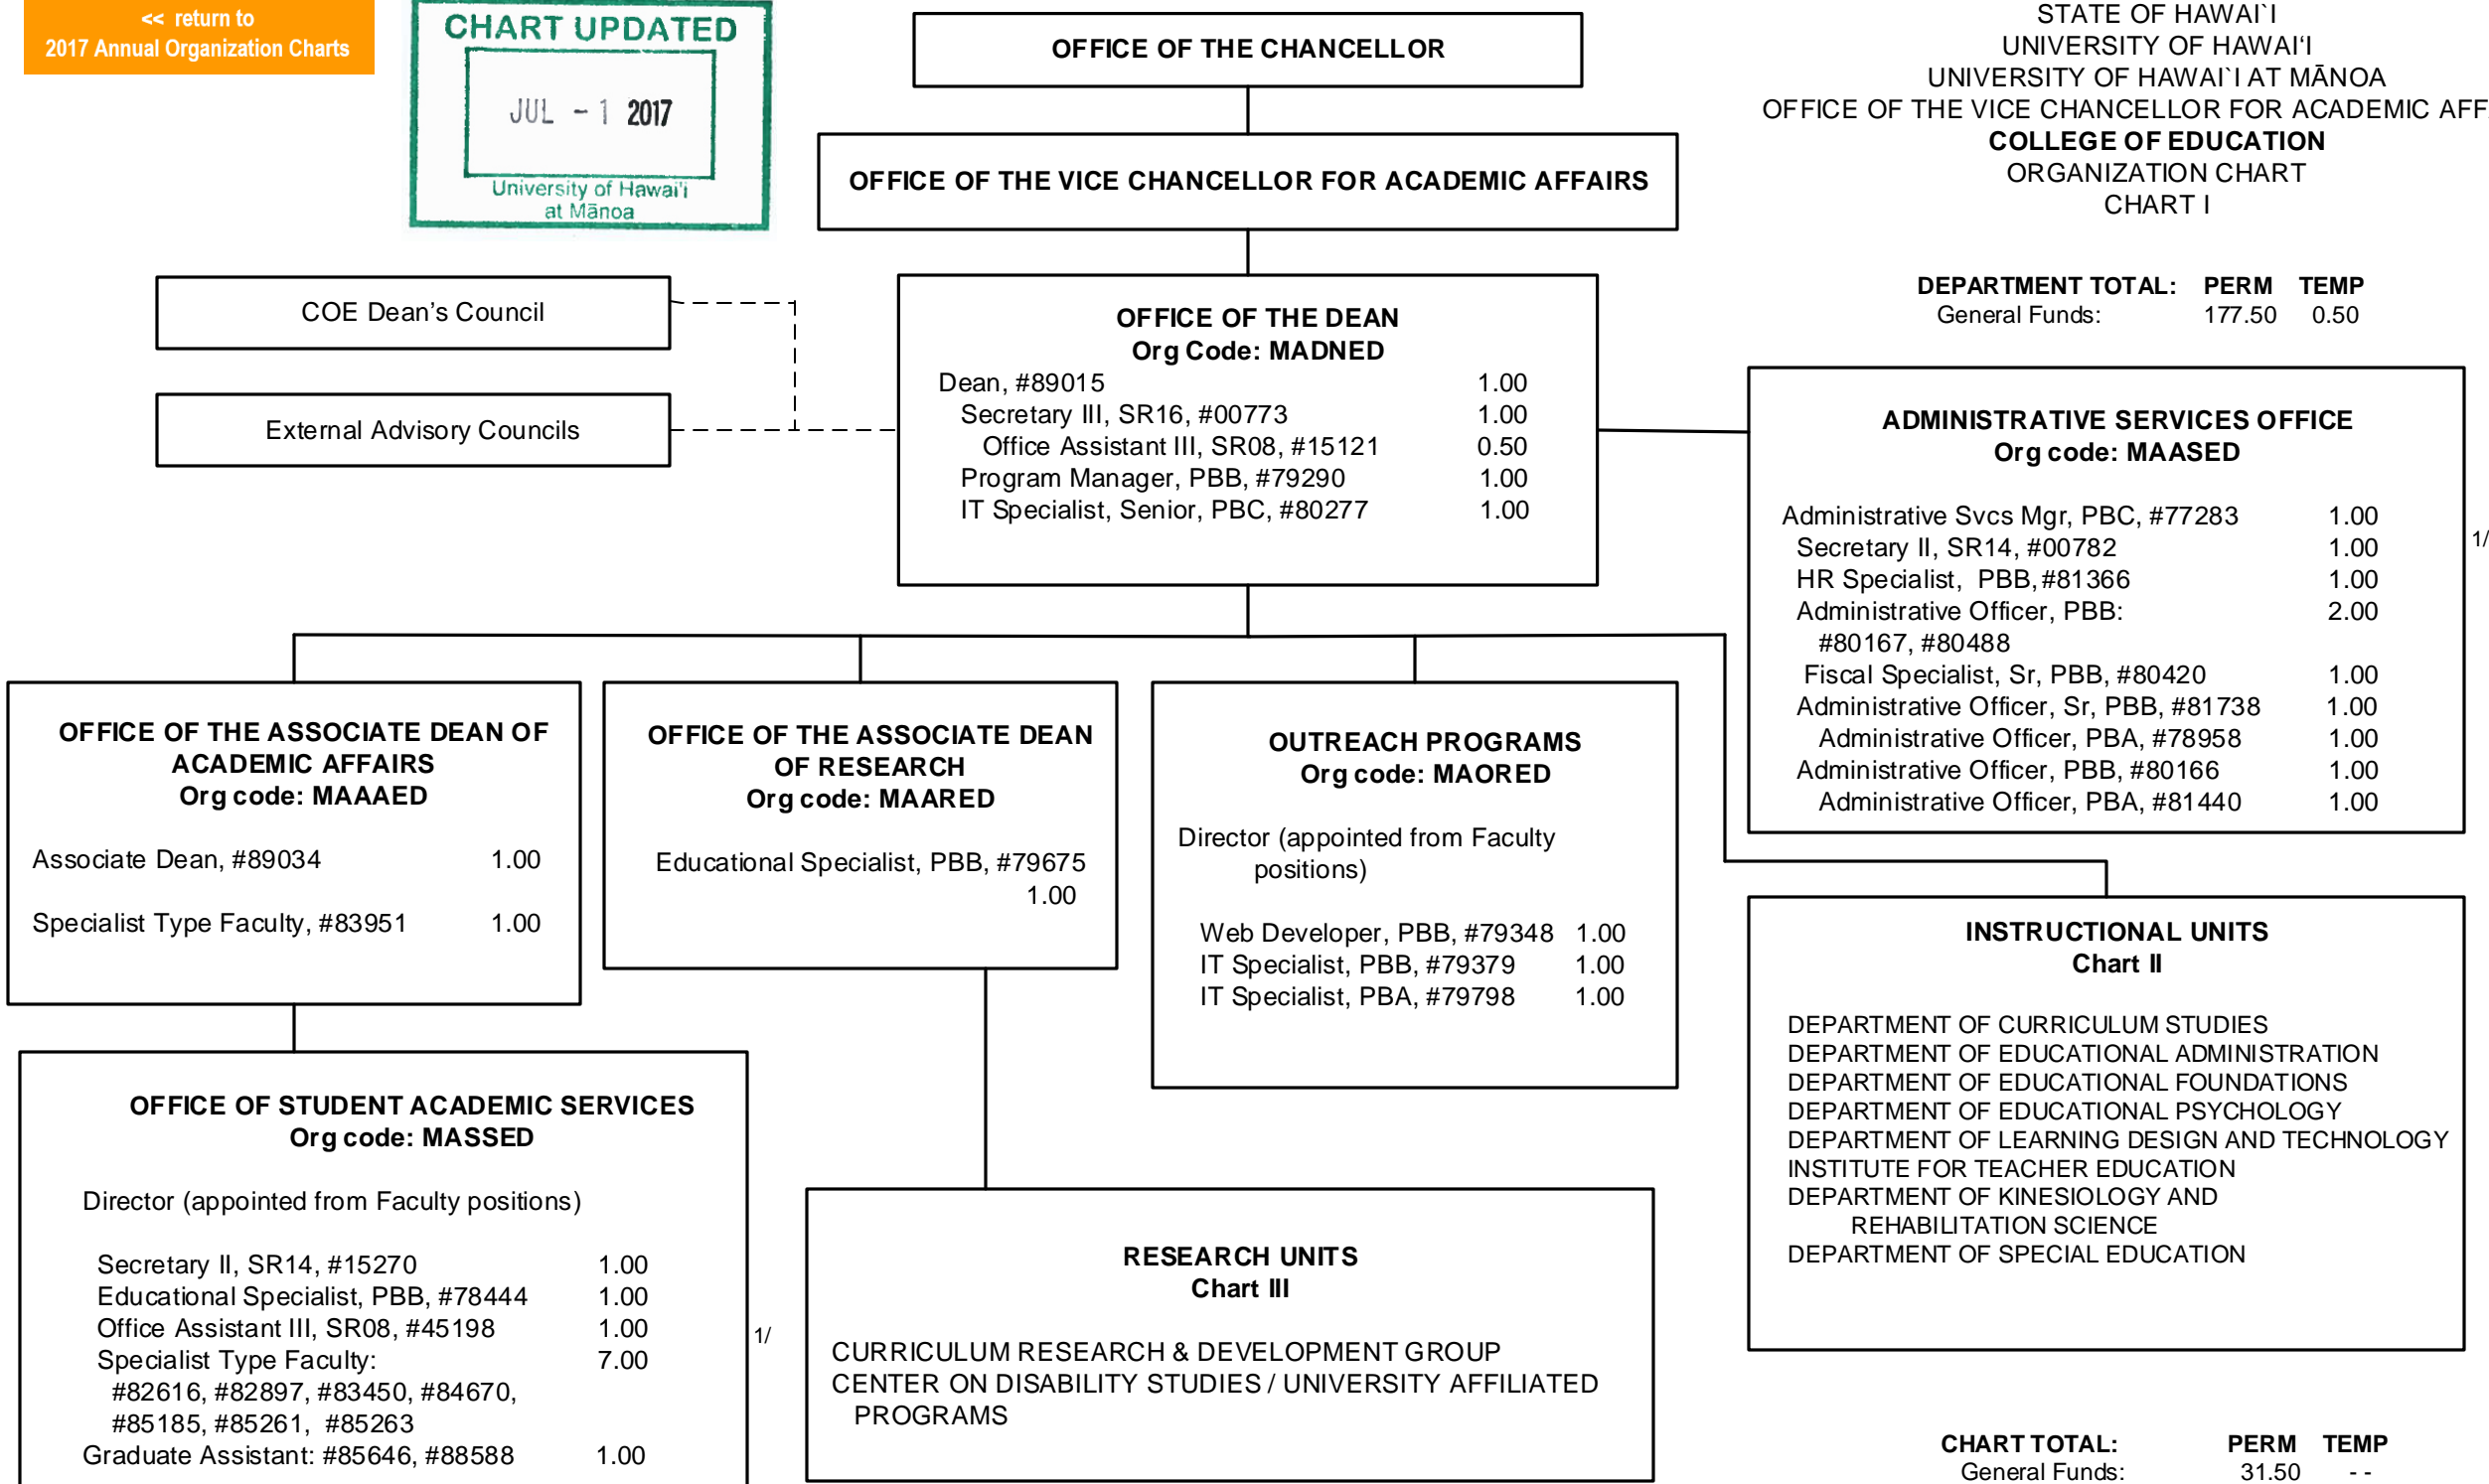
<< return to
2017 Annual Organization Charts

CHART UPDATED
JUL - 1 2017
University of Hawai'i at Mānoa

OFFICE OF THE CHANCELLOR

OFFICE OF THE VICE CHANCELLOR FOR ACADEMIC AFFAIRS

STATE OF HAWAI`I
UNIVERSITY OF HAWAI'I
UNIVERSITY OF HAWAI`I AT MĀNOA
OFFICE OF THE VICE CHANCELLOR FOR ACADEMIC AFF
COLLEGE OF EDUCATION
ORGANIZATION CHART
CHART I

| DEPARTMENT TOTAL: | PERM | TEMP |
|---|---|---|
| General Funds: | 177.50 | 0.50 |

COE Dean's Council

External Advisory Councils

OFFICE OF THE DEAN
Org Code: MADNED
Dean, #89015 1.00
Secretary III, SR16, #00773 1.00
Office Assistant III, SR08, #15121 0.50
Program Manager, PBB, #79290 1.00
IT Specialist, Senior, PBC, #80277 1.00

ADMINISTRATIVE SERVICES OFFICE
Org code: MAASED
Administrative Svcs Mgr, PBC, #77283 1.00
Secretary II, SR14, #00782 1.00
HR Specialist, PBB, #81366 1.00
Administrative Officer, PBB: #80167, #80488 2.00
Fiscal Specialist, Sr, PBB, #80420 1.00
Administrative Officer, Sr, PBB, #81738 1.00
Administrative Officer, PBA, #78958 1.00
Administrative Officer, PBB, #80166 1.00
Administrative Officer, PBA, #81440 1.00

1/

OFFICE OF THE ASSOCIATE DEAN OF ACADEMIC AFFAIRS
Org code: MAAAED
Associate Dean, #89034 1.00
Specialist Type Faculty, #83951 1.00

OFFICE OF THE ASSOCIATE DEAN OF RESEARCH
Org code: MAARED
Educational Specialist, PBB, #79675 1.00

OUTREACH PROGRAMS
Org code: MAORED
Director (appointed from Faculty positions)
Web Developer, PBB, #79348 1.00
IT Specialist, PBB, #79379 1.00
IT Specialist, PBA, #79798 1.00

INSTRUCTIONAL UNITS
Chart II
DEPARTMENT OF CURRICULUM STUDIES
DEPARTMENT OF EDUCATIONAL ADMINISTRATION
DEPARTMENT OF EDUCATIONAL FOUNDATIONS
DEPARTMENT OF EDUCATIONAL PSYCHOLOGY
DEPARTMENT OF LEARNING DESIGN AND TECHNOLOGY
INSTITUTE FOR TEACHER EDUCATION
DEPARTMENT OF KINESIOLOGY AND REHABILITATION SCIENCE
DEPARTMENT OF SPECIAL EDUCATION

OFFICE OF STUDENT ACADEMIC SERVICES
Org code: MASSED
Director (appointed from Faculty positions)
Secretary II, SR14, #15270 1.00
Educational Specialist, PBB, #78444 1.00
Office Assistant III, SR08, #45198 1.00
Specialist Type Faculty: #82616, #82897, #83450, #84670, #85185, #85261, #85263 7.00
Graduate Assistant: #85646, #88588 1.00

1/

RESEARCH UNITS
Chart III
CURRICULUM RESEARCH & DEVELOPMENT GROUP
CENTER ON DISABILITY STUDIES / UNIVERSITY AFFILIATED PROGRAMS

| CHART TOTAL: | PERM | TEMP |
|---|---|---|
| General Funds: | 31.50 | - - |